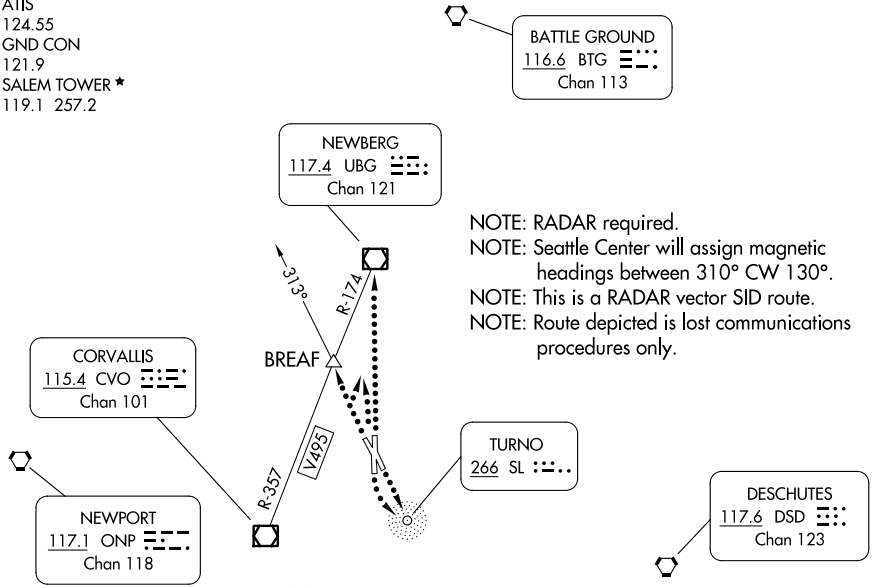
ATIS
124.55
GND CON
121.9
SALEM TOWER ★
119.1 257.2

BATTLE GROUND
116.6 BTG
Chan 113

NEWBERG
117.4 UBG
Chan 121

NOTE: RADAR required.
NOTE: Seattle Center will assign magnetic headings between 310° CW 130°.
NOTE: This is a RADAR vector SID route.
NOTE: Route depicted is lost communications procedures only.

313°

R-174

BREAF

CORVALLIS
115.4 CVO
Chan 101

V495

R-357

TURNO
266 SL

NEWPORT
117.1 ONP
Chan 118

DESCHUTES
117.6 DSD
Chan 123